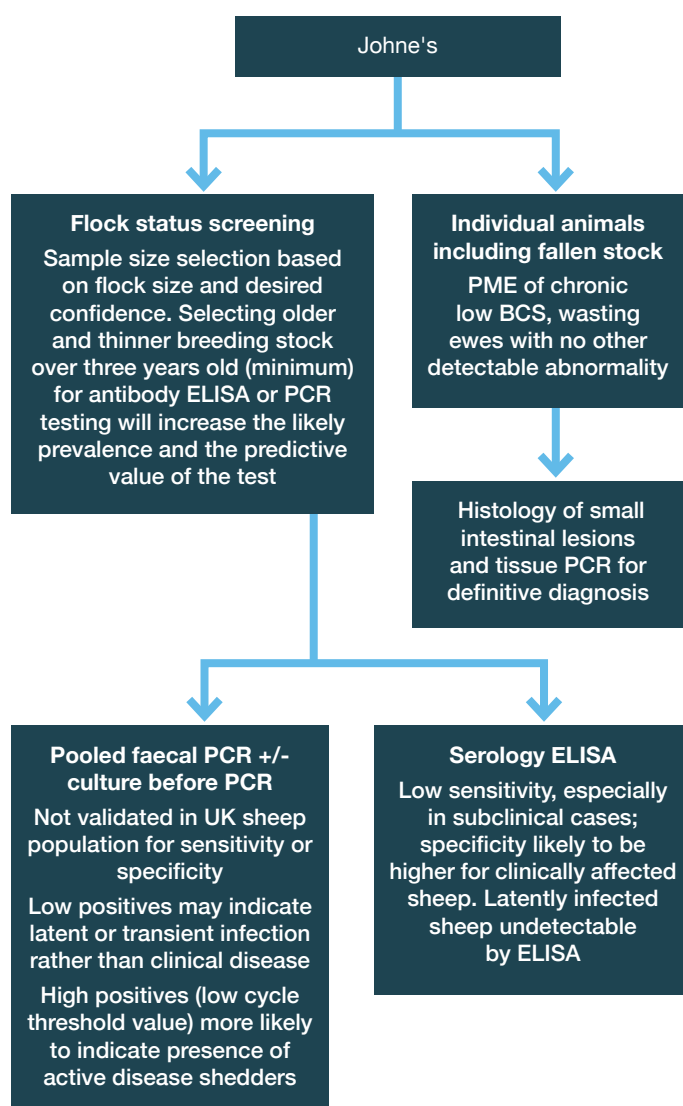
Johne's

Flock status screening

Sample size selection based on flock size and desired confidence. Selecting older and thinner breeding stock over three years old (minimum) for antibody ELISA or PCR testing will increase the likely prevalence and the predictive value of the test

Individual animals including fallen stock

PME of chronic low BCS, wasting ewes with no other detectable abnormality

Histology of small intestinal lesions and tissue PCR for definitive diagnosis

Pooled faecal PCR +/- culture before PCR

Not validated in UK sheep population for sensitivity or specificity

Low positives may indicate latent or transient infection rather than clinical disease

High positives (low cycle threshold value) more likely to indicate presence of active disease shedders

Serology ELISA

Low sensitivity, especially in subclinical cases; specificity likely to be higher for clinically affected sheep. Latently infected sheep undetectable by ELISA